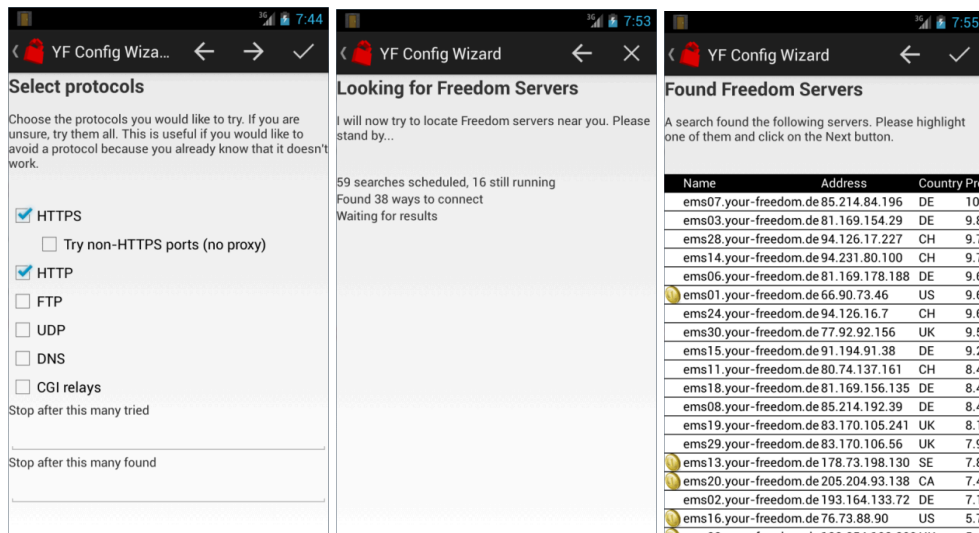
7:44

YF Config Wiza...

Select protocols

Choose the protocols you would like to try. If you are unsure, try them all. This is useful if you would like to avoid a protocol because you already know that it doesn't work.

HTTPS

Try non-HTTPS ports (no proxy)

HTTP

FTP

UDP

DNS

CGI relays

Stop after this many tried

Stop after this many found

7:53

YF Config Wizard

Looking for Freedom Servers

I will now try to locate Freedom servers near you. Please stand by...

59 searches scheduled, 16 still running
Found 38 ways to connect
Waiting for results

7:55

YF Config Wizard

Found Freedom Servers

A search found the following servers. Please highlight one of them and click on the Next button.

| Name | Address | Country | Pr |
|---|---|---|---|
| ems07.your-freedom.de | 85.214.84.196 | DE | 10 |
| ems03.your-freedom.de | 81.169.154.29 | DE | 9.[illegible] |
| ems28.your-freedom.de | 94.126.17.227 | CH | 9.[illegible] |
| ems14.your-freedom.de | 94.231.80.100 | CH | 9.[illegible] |
| ems06.your-freedom.de | 81.169.178.188 | DE | 9.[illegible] |
| ems01.your-freedom.de | 66.90.73.46 | US | 9.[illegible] |
| ems24.your-freedom.de | 94.126.16.7 | CH | 9.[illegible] |
| ems30.your-freedom.de | 77.92.92.156 | UK | 9.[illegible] |
| ems15.your-freedom.de | 91.194.91.38 | DE | 9.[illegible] |
| ems11.your-freedom.de | 80.74.137.161 | CH | 8.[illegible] |
| ems18.your-freedom.de | 81.169.156.135 | DE | 8.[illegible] |
| ems08.your-freedom.de | 85.214.192.39 | DE | 8.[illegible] |
| ems19.your-freedom.de | 83.170.105.241 | UK | 8.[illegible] |
| ems29.your-freedom.de | 83.170.106.56 | UK | 7.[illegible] |
| ems13.your-freedom.de | 178.73.198.130 | SE | 7.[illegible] |
| ems20.your-freedom.de | 205.204.93.138 | CA | 7.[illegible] |
| ems02.your-freedom.de | 193.164.133.72 | DE | 7.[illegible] |
| ems16.your-freedom.de | 76.73.88.90 | US | 5.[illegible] |